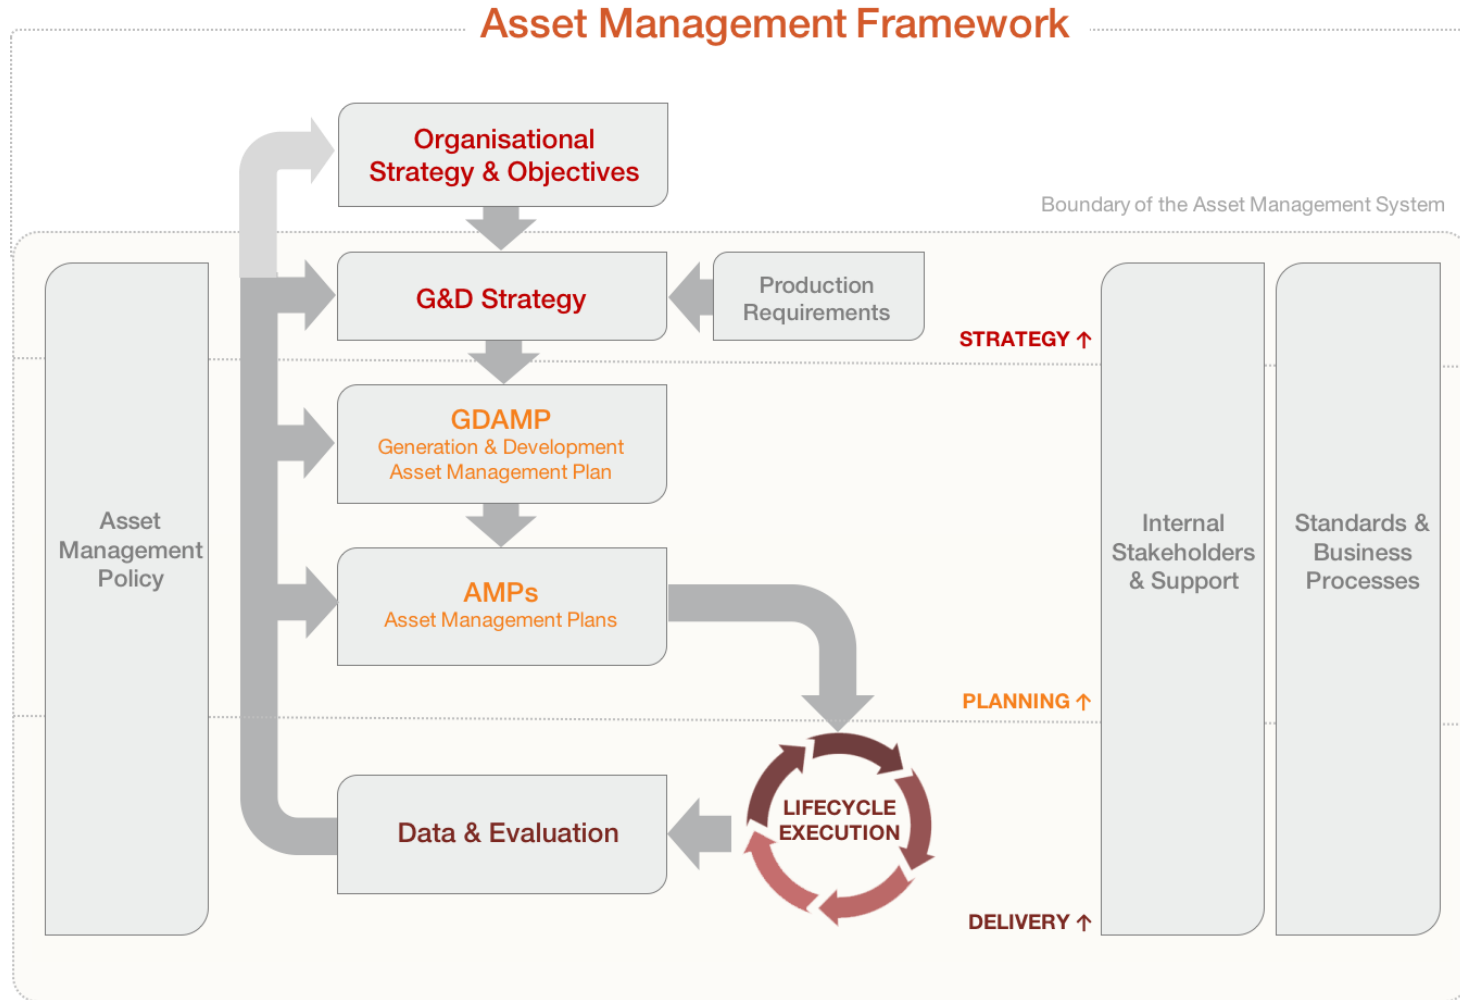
Asset Management Framework

Organisational Strategy & Objectives

Boundary of the Asset Management System

Asset Management Policy

G&D Strategy

Production Requirements

STRATEGY ↑

GDAMP
Generation & Development Asset Management Plan

AMPs
Asset Management Plans

Internal Stakeholders & Support

Standards & Business Processes

PLANNING ↑

Data & Evaluation

LIFECYCLE EXECUTION

DELIVERY ↑